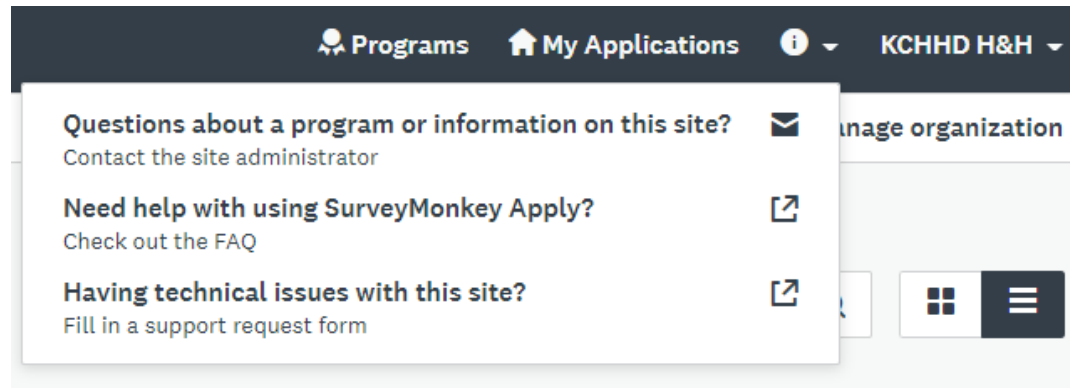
Programs My Applications KCHHD H&H

Questions about a program or information on this site?
Contact the site administrator

Need help with using SurveyMonkey Apply?
Check out the FAQ

Having technical issues with this site?
Fill in a support request form

anage organization